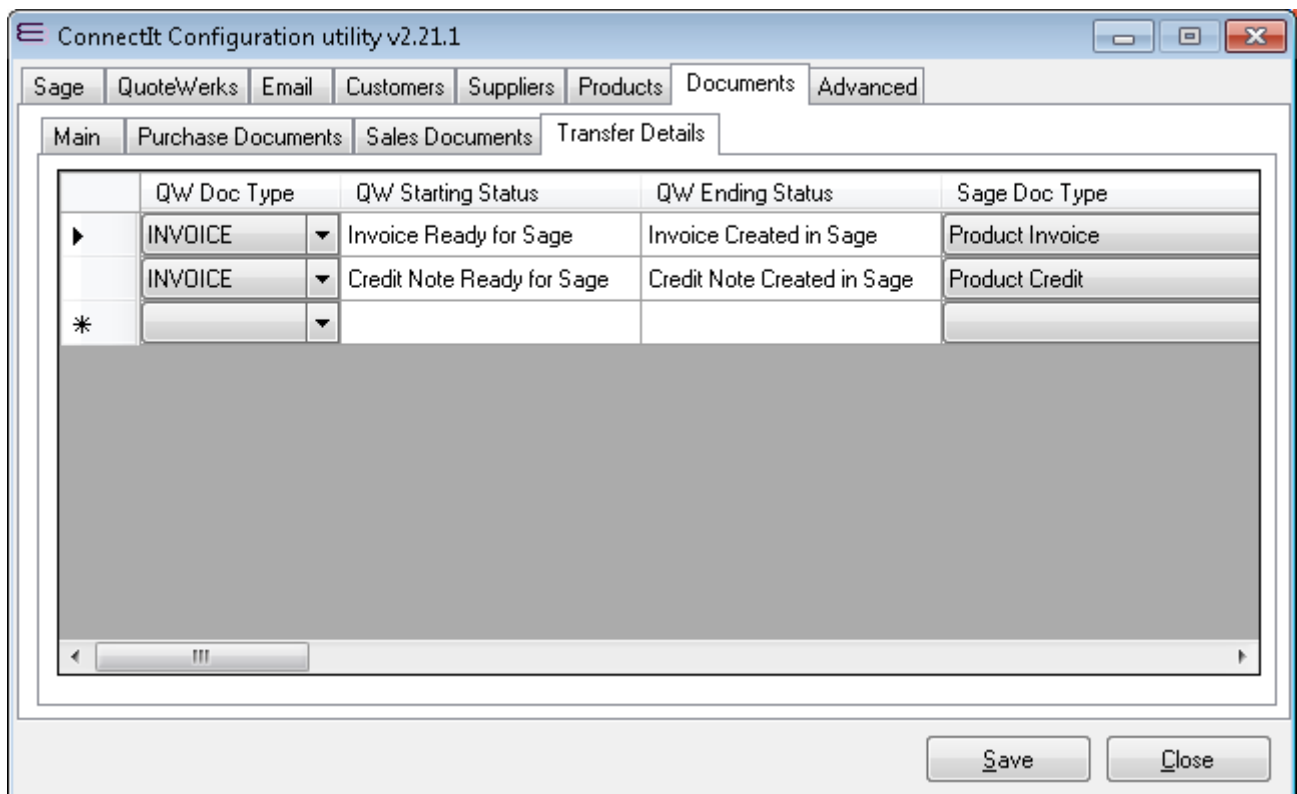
ConnectIt Configuration utility v2.21.1

Sage | QuoteWerks | Email | Customers | Suppliers | Products | Documents | Advanced

Main | Purchase Documents | Sales Documents | Transfer Details

| | QW Doc Type | QW Starting Status | QW Ending Status | Sage Doc Type |
|---|---|---|---|---|
| ▸ | INVOICE | Invoice Ready for Sage | Invoice Created in Sage | Product Invoice |
| | INVOICE | Credit Note Ready for Sage | Credit Note Created in Sage | Product Credit |
| * | | | | |

Save

Close